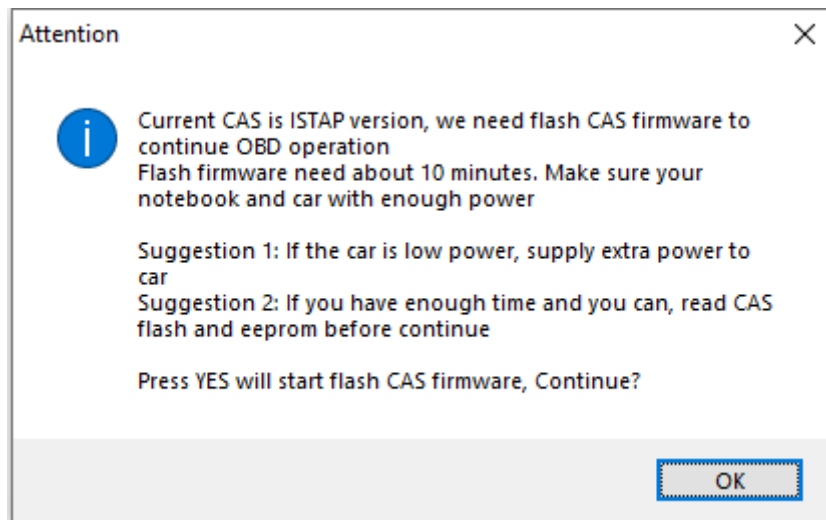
Attention

Current CAS is ISTAP version, we need flash CAS firmware to continue OBD operation
Flash firmware need about 10 minutes. Make sure your notebook and car with enough power

Suggestion 1: If the car is low power, supply extra power to car
Suggestion 2: If you have enough time and you can, read CAS flash and eeprom before continue

Press YES will start flash CAS firmware, Continue?

OK